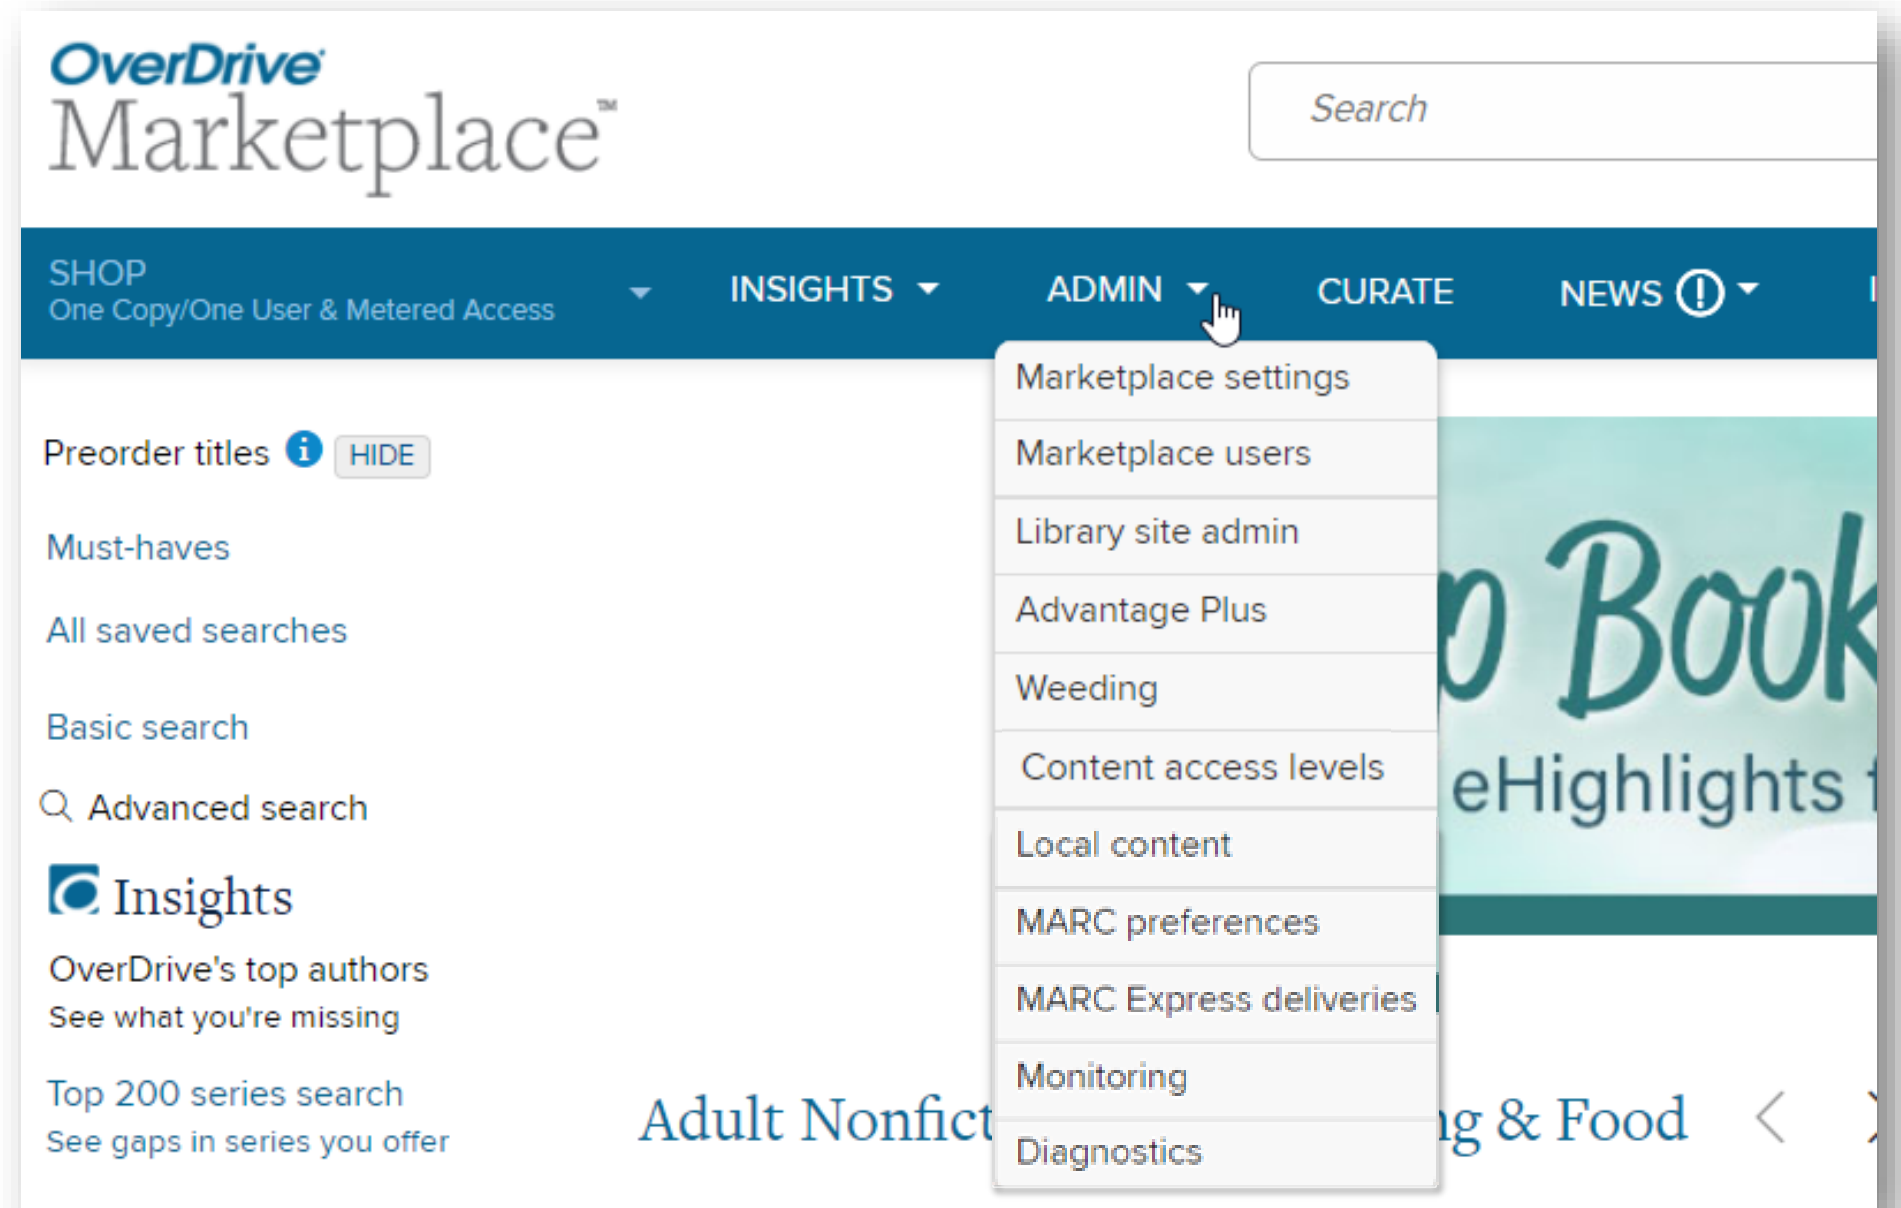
OverDrive
Marketplace™

Search

SHOP
One Copy/One User & Metered Access

INSIGHTS

ADMIN

CURATE

NEWS

Marketplace settings
Marketplace users
Library site admin
Advantage Plus
Weeding
Content access levels
Local content
MARC preferences
MARC Express deliveries
Monitoring
Diagnostics

Preorder titles HIDE

Must-haves

All saved searches

Basic search

Advanced search

Insights

OverDrive's top authors
See what you're missing

Top 200 series search
See gaps in series you offer

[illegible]o Book

eHighlights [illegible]

Adult Nonfict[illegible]

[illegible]g & Food